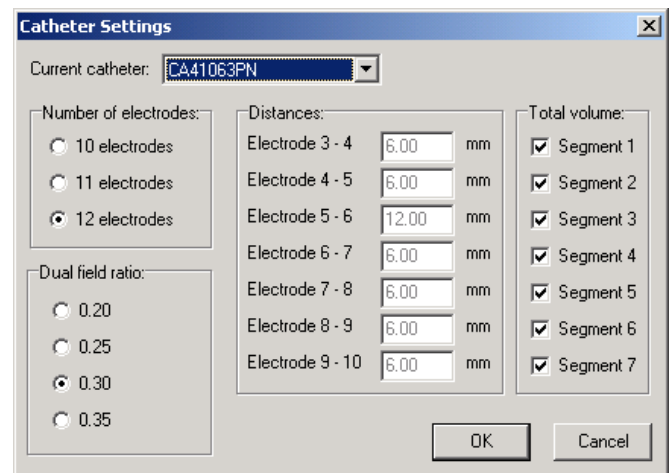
Catheter Settings

Current catheter: CA41063PN

Number of electrodes:
10 electrodes
11 electrodes
12 electrodes

Dual field ratio:
0.20
0.25
0.30
0.35

Distances:
Electrode 3 - 4 6.00 mm
Electrode 4 - 5 6.00 mm
Electrode 5 - 6 12.00 mm
Electrode 6 - 7 6.00 mm
Electrode 7 - 8 6.00 mm
Electrode 8 - 9 6.00 mm
Electrode 9 - 10 6.00 mm

Total volume:
Segment 1
Segment 2
Segment 3
Segment 4
Segment 5
Segment 6
Segment 7

OK
Cancel